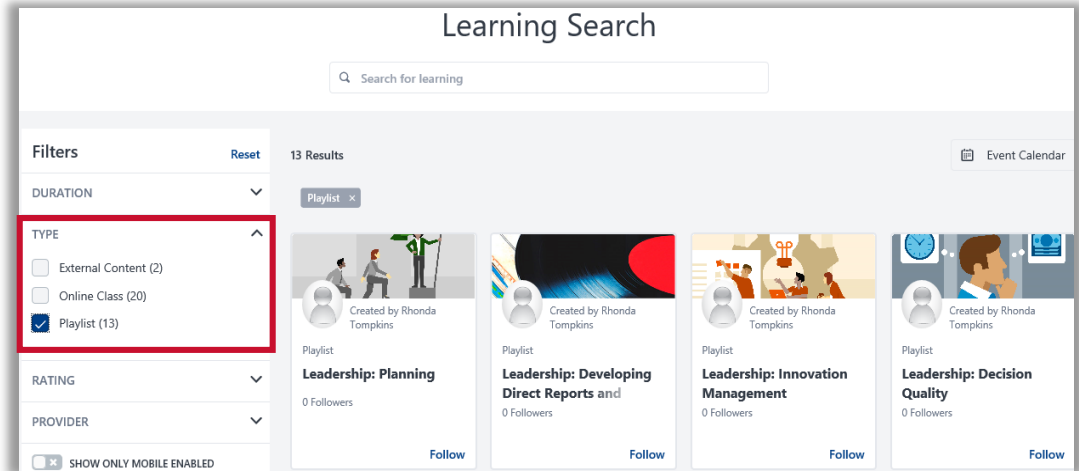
Learning Search

Search for learning

Filters
Reset

DURATION

TYPE

External Content (2)
Online Class (20)
Playlist (13)

RATING

PROVIDER

SHOW ONLY MOBILE ENABLED

13 Results

Event Calendar

Playlist ×

Created by Rhonda Tompkins
Playlist
Leadership: Planning
0 Followers
Follow

Created by Rhonda Tompkins
Playlist
Leadership: Developing Direct Reports and
0 Followers
Follow

Created by Rhonda Tompkins
Playlist
Leadership: Innovation Management
0 Followers
Follow

Created by Rhonda Tompkins
Playlist
Leadership: Decision Quality
0 Followers
Follow